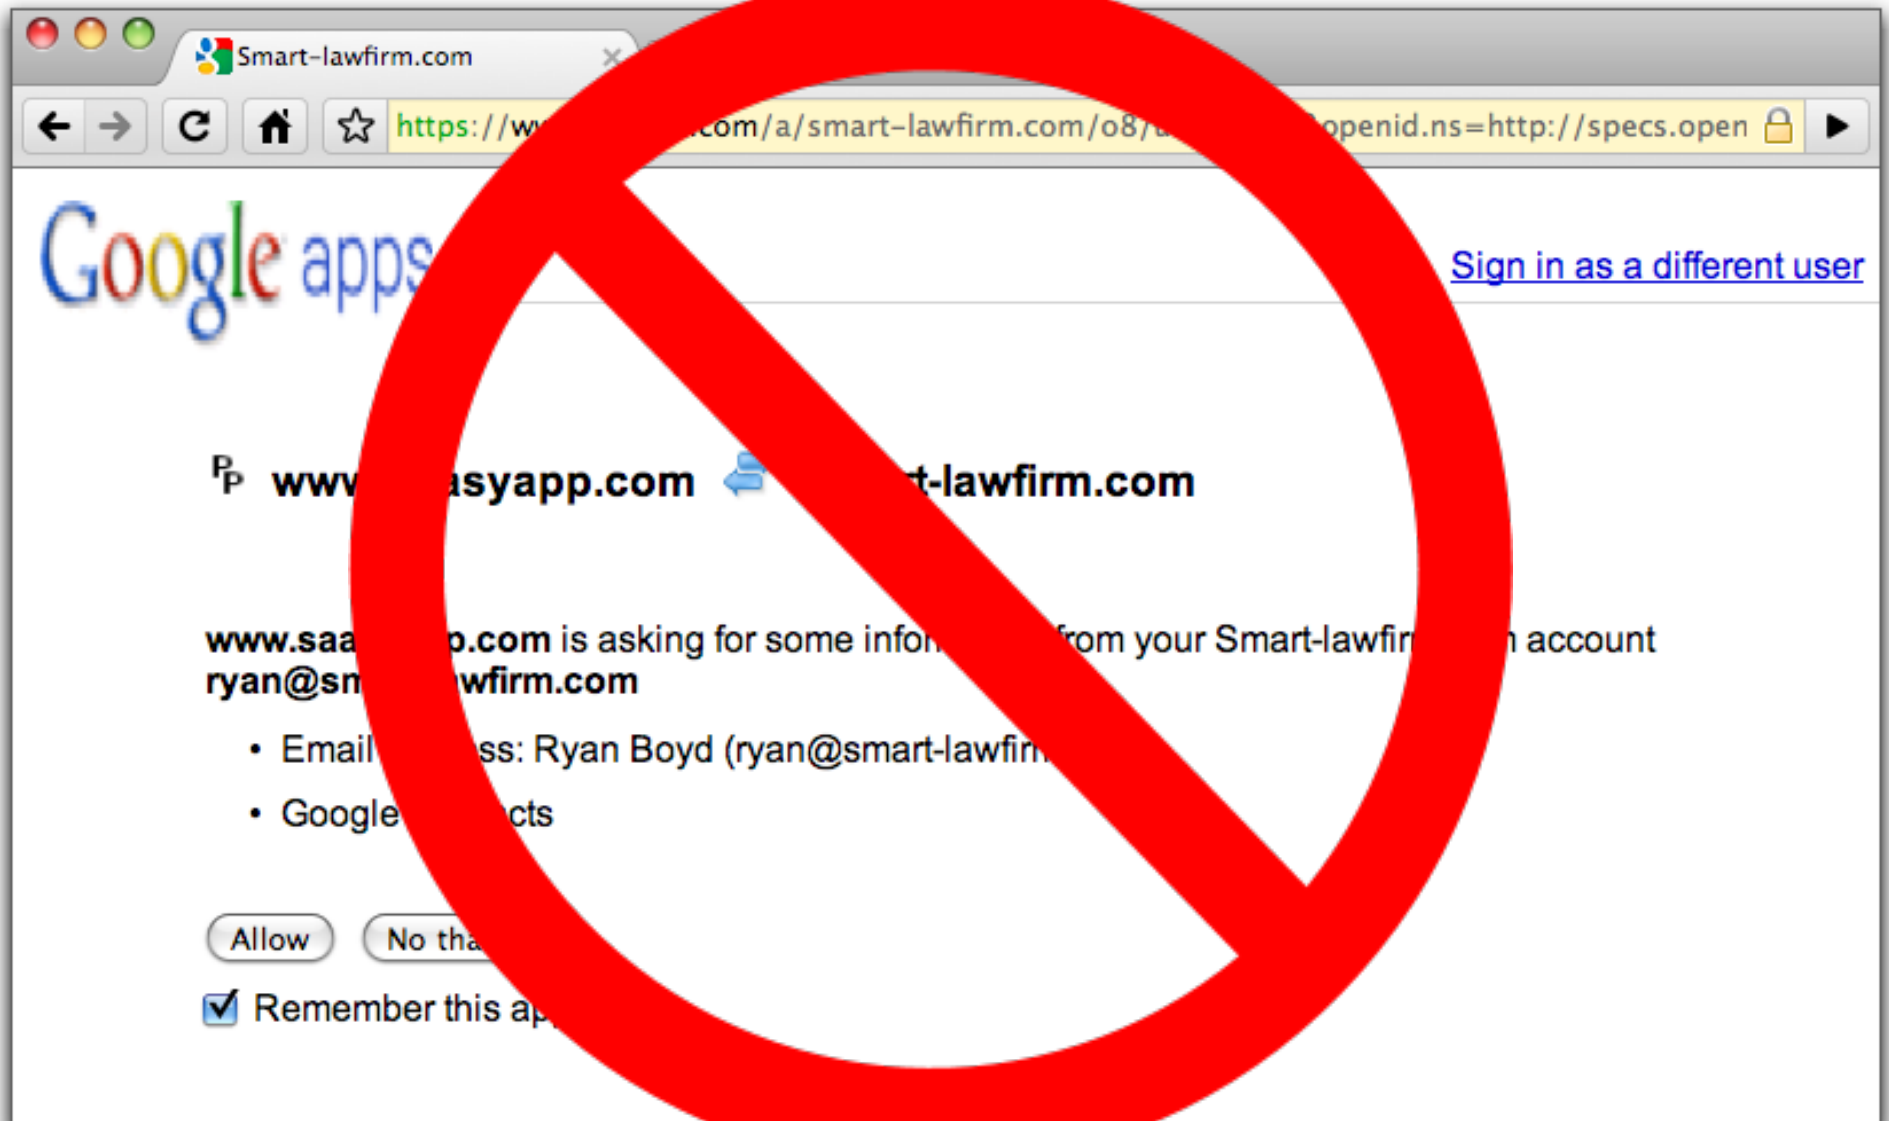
Smart-lawfirm.com

https://w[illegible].com/a/smart-lawfirm.com/o8/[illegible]openid.ns=http://specs.open

Google apps

Sign in as a different user

www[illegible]asyapp.com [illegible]t-lawfirm.com

www.saa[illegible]p.com is asking for some infor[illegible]from your Smart-lawfir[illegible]n account ryan@sm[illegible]wfirm.com

• Email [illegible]ss: Ryan Boyd (ryan@smart-lawfirm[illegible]

• Google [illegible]cts

Allow No tha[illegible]

Remember this ap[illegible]